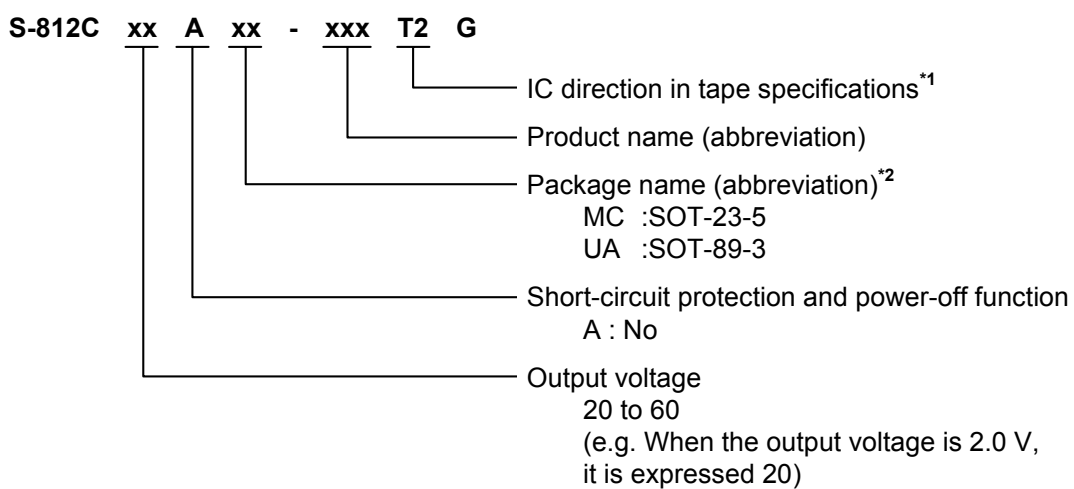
S-812C xx A xx - xxx T2 G

IC direction in tape specifications*1

Product name (abbreviation)

Package name (abbreviation)*2
MC :SOT-23-5
UA :SOT-89-3

Short-circuit protection and power-off function
A : No

Output voltage
20 to 60
(e.g. When the output voltage is 2.0 V, it is expressed 20)